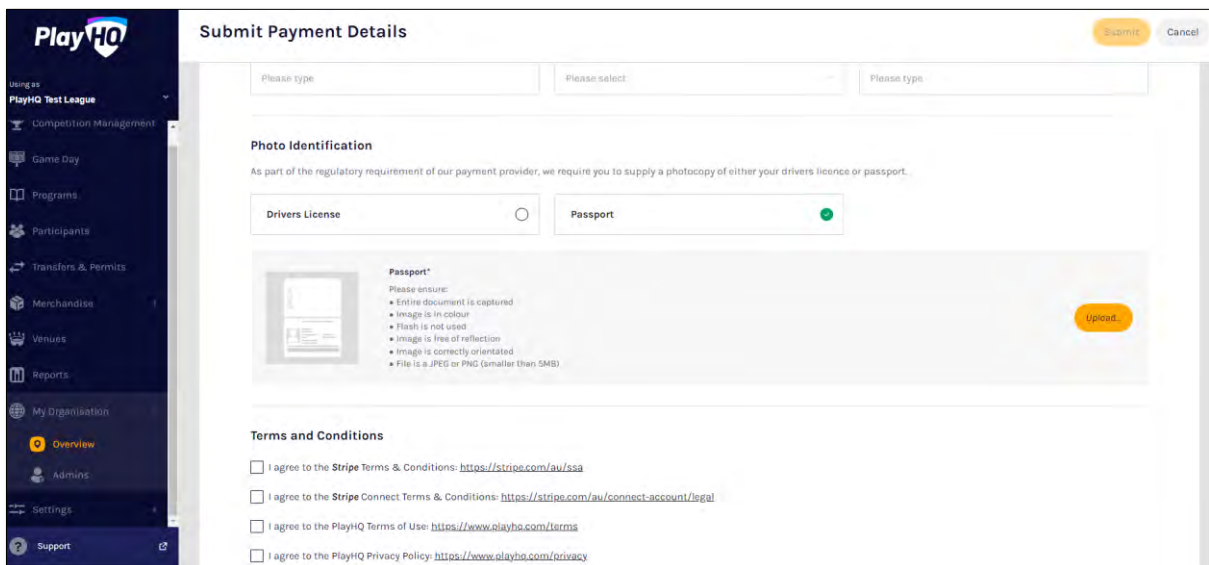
PlayHQ

Using as
PlayHQ Test League

Competition Management
Game Day
Programs
Participants
Transfers & Permits
Merchandise
Venues
Reports
My Organisation
Overview
Admins
Settings
Support

Submit Payment Details

Submit
Cancel

Please type
Please select
Please type

Photo Identification

As part of the regulatory requirement of our payment provider, we require you to supply a photocopy of either your drivers licence or passport.

Drivers License
Passport

Passport*
Please ensure:
• Entire document is captured
• Image is in colour
• Flash is not used
• Image is free of reflection
• Image is correctly orientated
• File is a JPEG or PNG (smaller than 5MB)

Upload...

Terms and Conditions

I agree to the Stripe Terms & Conditions: https://stripe.com/au/ssa
I agree to the Stripe Connect Terms & Conditions: https://stripe.com/au/connect-account/legal
I agree to the PlayHQ Terms of Use: https://www.playhq.com/terms
I agree to the PlayHQ Privacy Policy: https://www.playhq.com/privacy